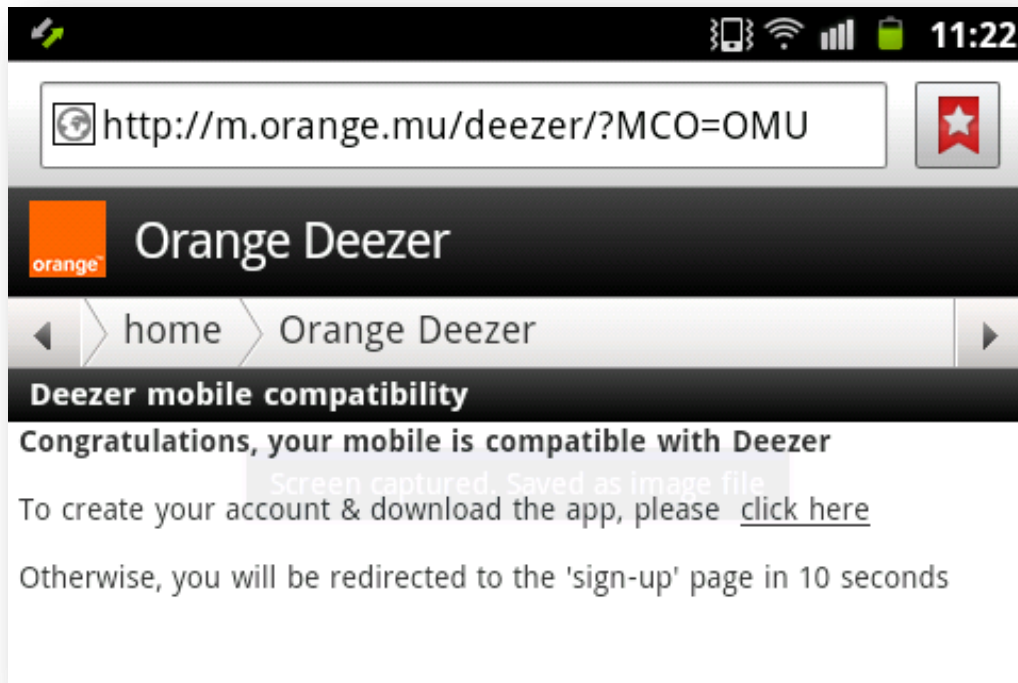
11:22

http://m.orange.mu/deezer/?MCO=OMU

orange

Orange Deezer

home
Orange Deezer

Deezer mobile compatibility

Congratulations, your mobile is compatible with Deezer

Screen captured. Saved as image file.

To create your account & download the app, please click here

Otherwise, you will be redirected to the 'sign-up' page in 10 seconds